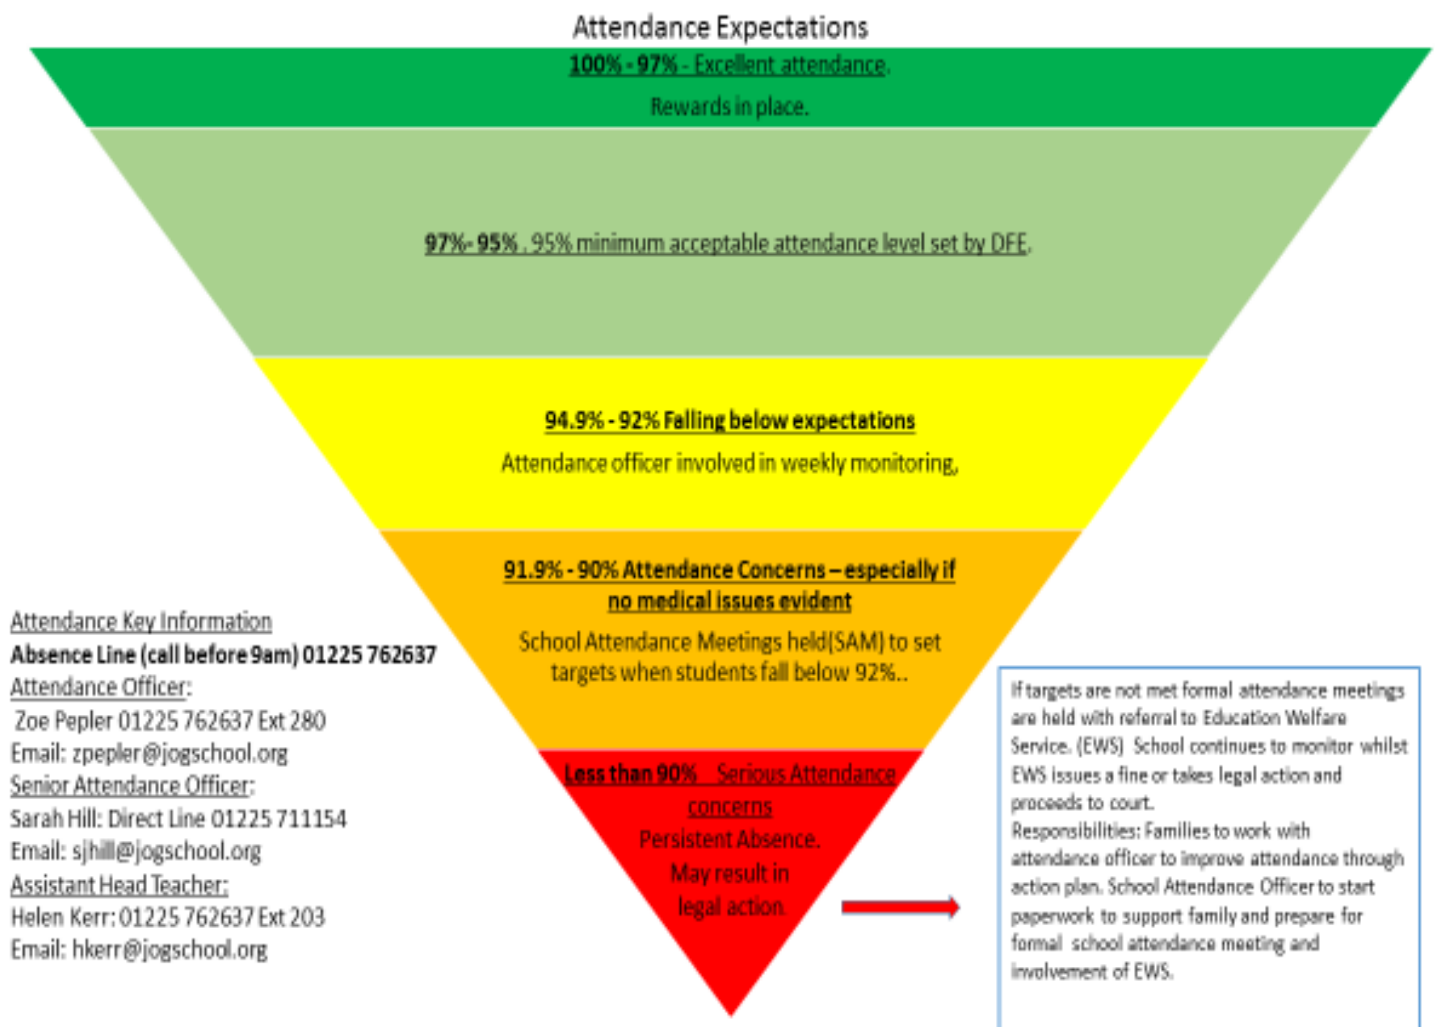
Attendance Expectations

100% - 97% - Excellent attendance.

Rewards in place.

97%- 95% . 95% minimum acceptable attendance level set by DFE.

94.9% - 92% Falling below expectations

Attendance officer involved in weekly monitoring.

91.9% - 90% Attendance Concerns – especially if no medical issues evident

School Attendance Meetings held(SAM) to set targets when students fall below 92%..

Less than 90% Serious Attendance concerns

Persistent Absence. May result in legal action.

Attendance Key Information
Absence Line (call before 9am) 01225 762637
Attendance Officer:
Zoe Pepler 01225 762637 Ext 280
Email: zpepler@jogschool.org
Senior Attendance Officer:
Sarah Hill: Direct Line 01225 711154
Email: sjhill@jogschool.org
Assistant Head Teacher:
Helen Kerr: 01225 762637 Ext 203
Email: hkerr@jogschool.org

If targets are not met formal attendance meetings are held with referral to Education Welfare Service. (EWS) School continues to monitor whilst EWS issues a fine or takes legal action and proceeds to court.
Responsibilities: Families to work with attendance officer to improve attendance through action plan. School Attendance Officer to start paperwork to support family and prepare for formal school attendance meeting and involvement of EWS.